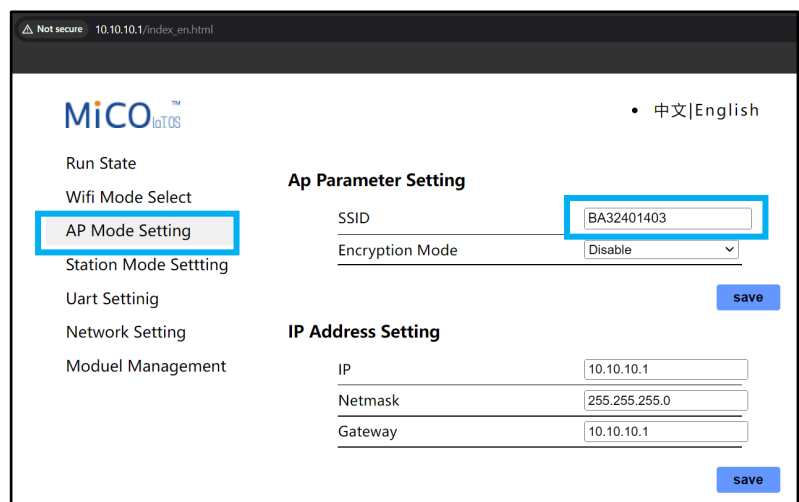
Not secure 10.10.10.1/index_en.html

MiCO IoT OS ™

• 中文|English

Run State

Wifi Mode Select

AP Mode Setting

Station Mode Settting

Uart Settinig

Network Setting

Moduel Management

Ap Parameter Setting

| | |
|---|---|
| SSID | BA32401403 |
| Encryption Mode | Disable |

save

IP Address Setting

| | |
|---|---|
| IP | 10.10.10.1 |
| Netmask | 255.255.255.0 |
| Gateway | 10.10.10.1 |

save